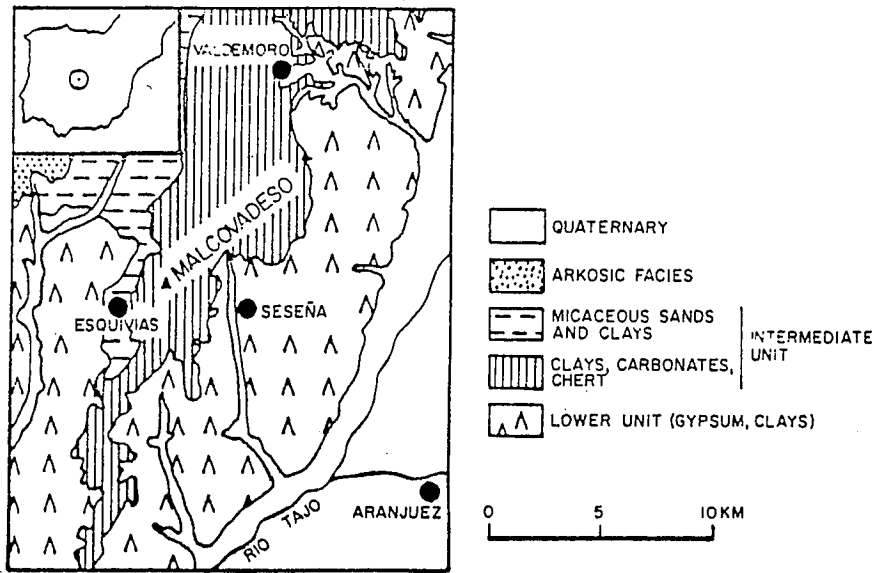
VALDEMORO

MALCOVADESO

ESQUIVIAS

SESEÑA

ARANJUEZ

RIO TAJO

QUATERNARY

ARKOSIC FACIES

MICACEOUS SANDS AND CLAYS

CLAYS, CARBONATES, CHERT

INTERMEDIATE UNIT

LOWER UNIT (GYPSUM, CLAYS)

0 5 10 KM